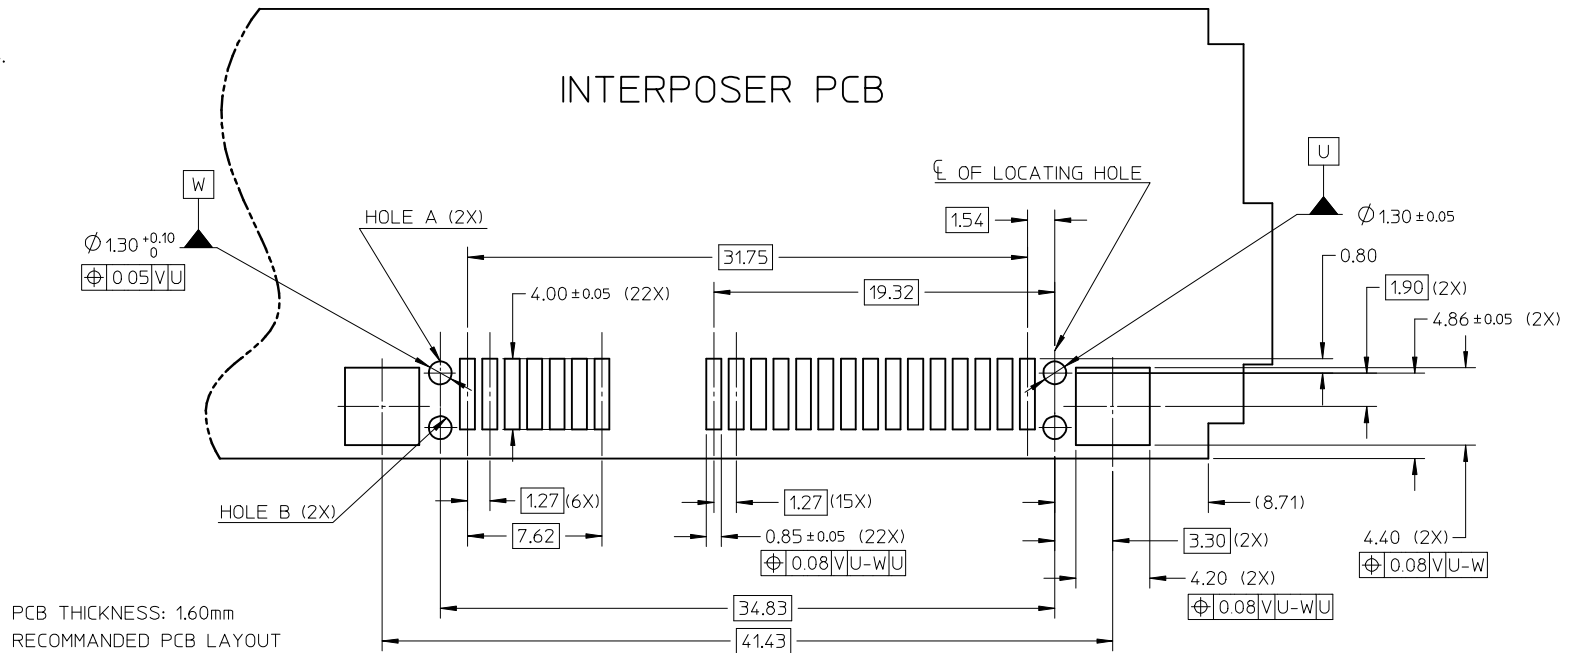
INTERPOSER PCB

W

$\varnothing 1.30^{+0.10}_{0}$

| ⊕ | 0.05 | V | U |
|---|---|---|---|

HOLE A (2X)

31.75

4.00 ± 0.05 (22X)

19.32

℄ OF LOCATING HOLE

1.54

U

$\varnothing 1.30 \pm 0.05$

0.80

1.90 (2X)

4.86 ± 0.05 (2X)

HOLE B (2X)

1.27 (6X)

1.27 (15X)

(8.71)

7.62

0.85 ± 0.05 (22X)

| ⊕ | 0.08 | V | U-W | U |
|---|---|---|---|---|

3.30 (2X)

4.40 (2X)

| ⊕ | 0.08 | V | U-W |
|---|---|---|---|

4.20 (2X)

| ⊕ | 0.08 | V | U-W | U |
|---|---|---|---|---|

34.83

41.43

PCB THICKNESS: 1.60mm
RECOMMANDED PCB LAYOUT